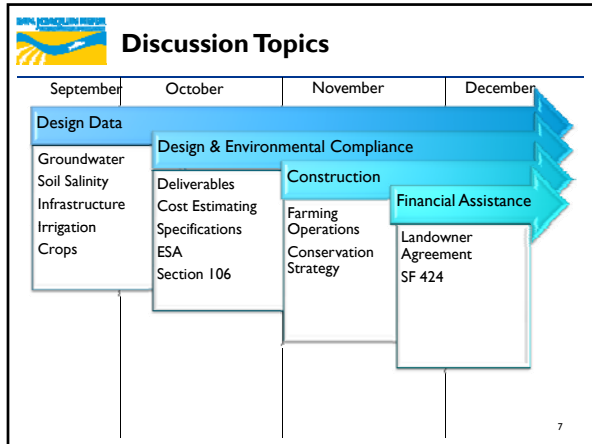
SAN JOAQUIN RIVER

Discussion Topics

| September | October | November | December |
|---|---|---|---|

Design Data

Groundwater
Soil Salinity
Infrastructure
Irrigation
Crops

Design & Environmental Compliance

Deliverables
Cost Estimating
Specifications
ESA
Section 106

Construction

Farming Operations
Conservation Strategy

Financial Assistance

Landowner Agreement
SF 424

7